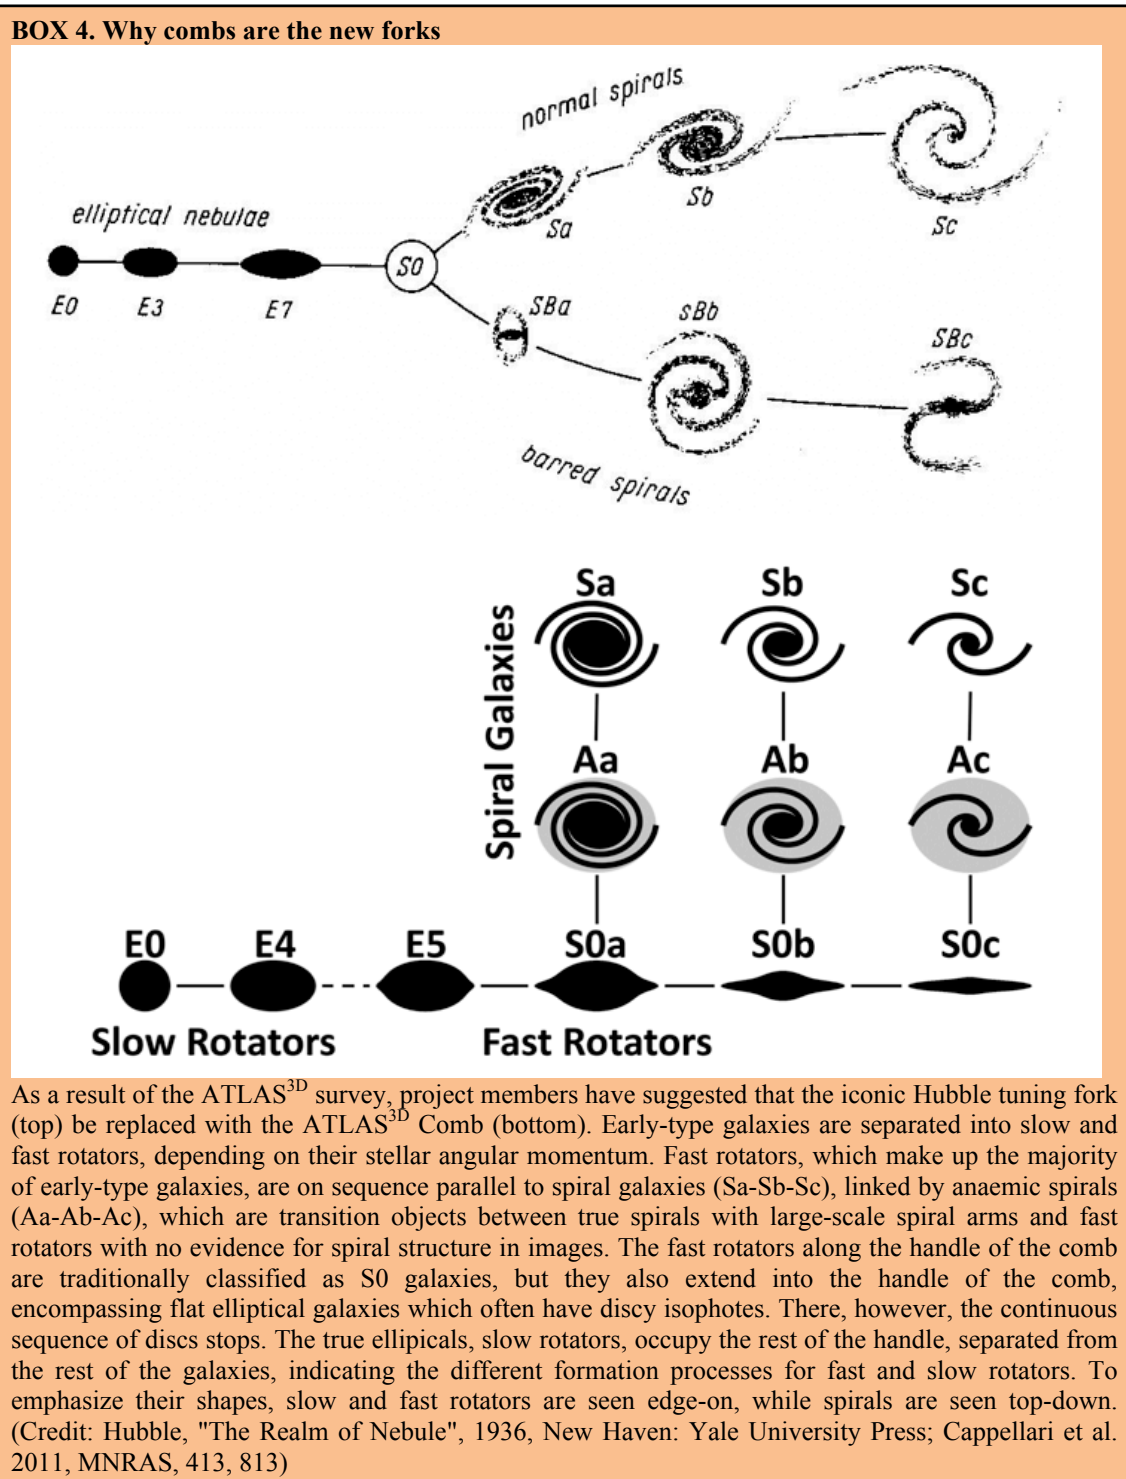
BOX 4. Why combs are the new forks

normal spirals

elliptical nebulae

Sa

Sb

Sc

E0

E3

E7

S0

SBa

SBb

SBc

barred spirals

Spiral Galaxies

Sa

Sb

Sc

Aa

Ab

Ac

E0

E4

E5

S0a

S0b

S0c

Slow Rotators

Fast Rotators

As a result of the ATLAS$^{3D}$ survey, project members have suggested that the iconic Hubble tuning fork (top) be replaced with the ATLAS$^{3D}$ Comb (bottom). Early-type galaxies are separated into slow and fast rotators, depending on their stellar angular momentum. Fast rotators, which make up the majority of early-type galaxies, are on sequence parallel to spiral galaxies (Sa-Sb-Sc), linked by anaemic spirals (Aa-Ab-Ac), which are transition objects between true spirals with large-scale spiral arms and fast rotators with no evidence for spiral structure in images. The fast rotators along the handle of the comb are traditionally classified as S0 galaxies, but they also extend into the handle of the comb, encompassing flat elliptical galaxies which often have discy isophotes. There, however, the continuous sequence of discs stops. The true ellipicals, slow rotators, occupy the rest of the handle, separated from the rest of the galaxies, indicating the different formation processes for fast and slow rotators. To emphasize their shapes, slow and fast rotators are seen edge-on, while spirals are seen top-down. (Credit: Hubble, "The Realm of Nebule", 1936, New Haven: Yale University Press; Cappellari et al. 2011, MNRAS, 413, 813)